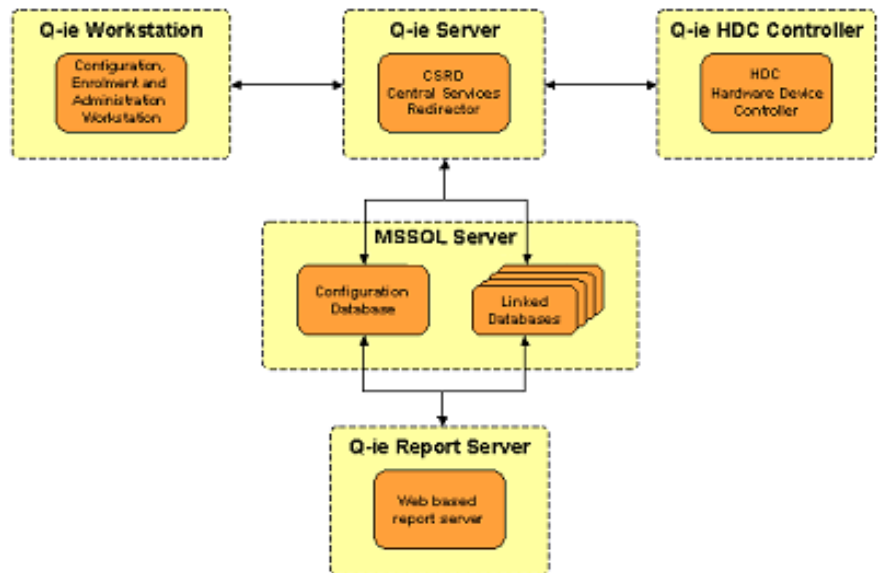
Q-ie Workstation

Configuration, Enrolment and Administration Workstation

Q-ie Server

CSRD Central Services Redirector

Q-ie HDC Controller

HDC Hardware Device Controller

MSSQL Server

Configuration Database

Linked Databases

Q-ie Report Server

Web based report server